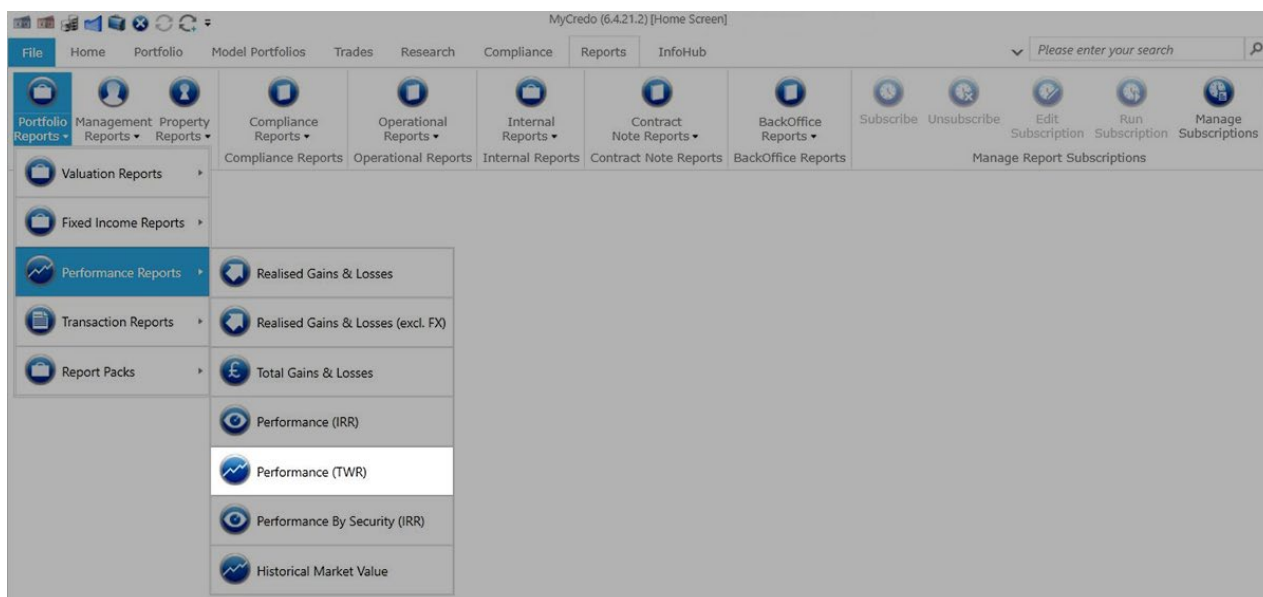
MyCredo (6.4.21.2) [Home Screen]

File Home Portfolio Model Portfolios Trades Research Compliance Reports InfoHub

Please enter your search

Portfolio Reports ▾
Management Reports ▾
Property Reports ▾
Compliance Reports ▾
Compliance Reports
Operational Reports ▾
Operational Reports
Internal Reports ▾
Internal Reports
Contract Note Reports ▾
Contract Note Reports
BackOffice Reports ▾
BackOffice Reports
Subscribe
Unsubscribe
Edit Subscription
Run Subscription
Manage Subscriptions
Manage Report Subscriptions

Valuation Reports
Fixed Income Reports
Performance Reports
Transaction Reports
Report Packs

Realised Gains & Losses
Realised Gains & Losses (excl. FX)
Total Gains & Losses
Performance (IRR)
Performance (TWR)
Performance By Security (IRR)
Historical Market Value